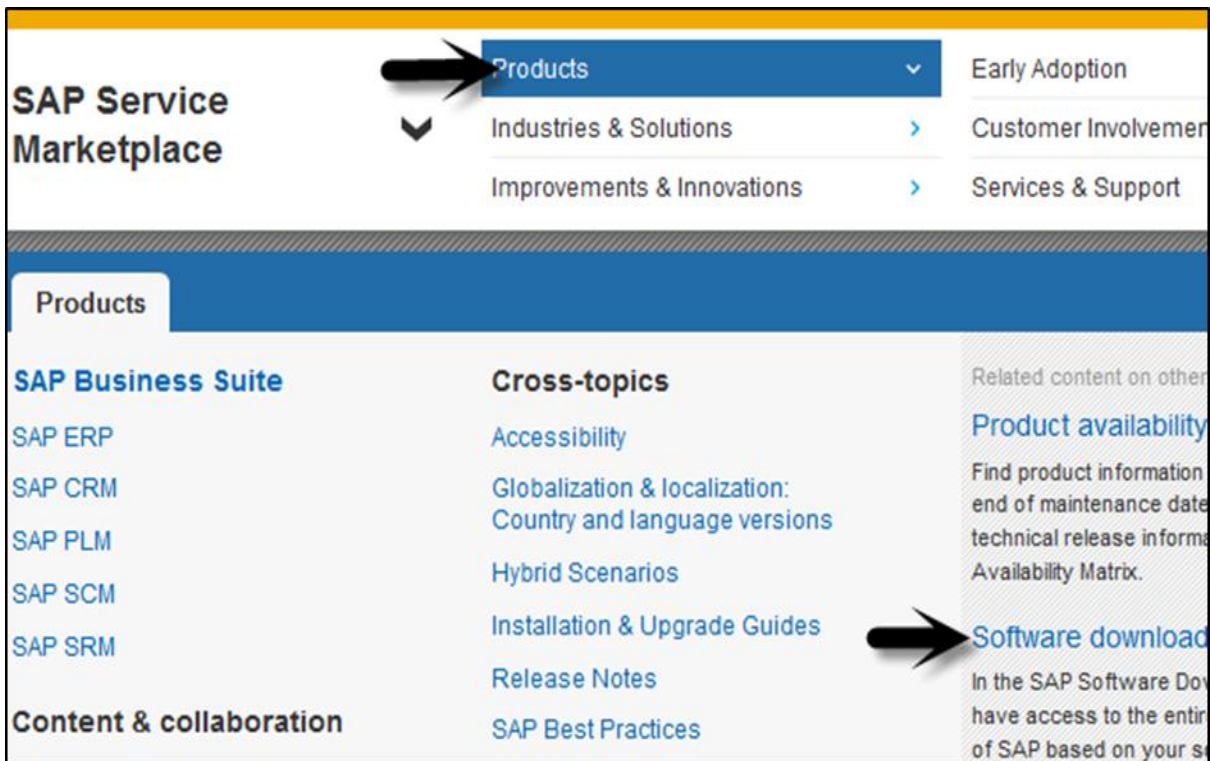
SAP Service Marketplace

Products

Industries & Solutions

Improvements & Innovations

Early Adoption

Customer Involvemen

Services & Support

Products

SAP Business Suite

SAP ERP

SAP CRM

SAP PLM

SAP SCM

SAP SRM

Content & collaboration

Cross-topics

Accessibility

Globalization & localization: Country and language versions

Hybrid Scenarios

Installation & Upgrade Guides

Release Notes

SAP Best Practices

Related content on other

Product availability

Find product information end of maintenance date technical release informa Availability Matrix.

Software download

In the SAP Software Dov have access to the entir of SAP based on your s